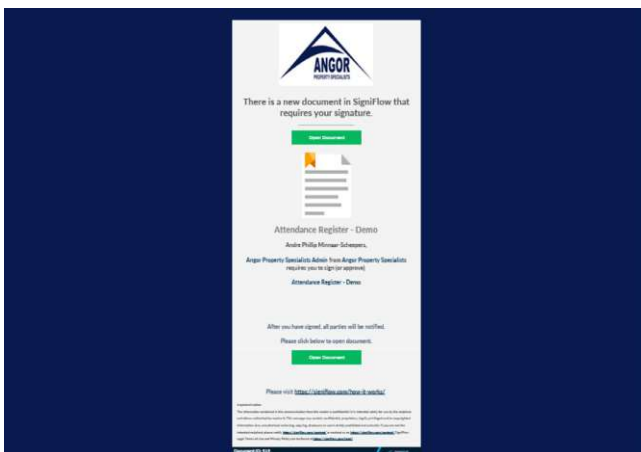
ANGOR
PROPERTY SPECIALISTS

There is a new document in SigniFlow that requires your signature.

Open Document

Attendance Register - Demo

Andre Phillip Minnaar-Scheepers,

Angor Property Specialists Admin from Angor Property Specialists requires you to sign (or approve)

Attendance Register - Demo

After you have signed, all parties will be notified.

Please click below to open document.

Open Document

Please visit https://signiflow.com/how-it-works/

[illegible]

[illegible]